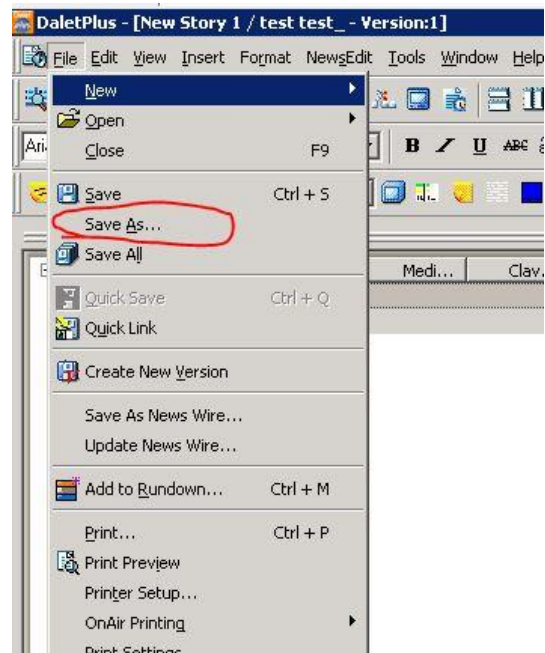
DaletPlus - [New Story 1 / test test_ - Version:1]

File Edit View Insert Format NewsEdit Tools Window Help

Ari

B I U ABC

Medi... Clav...

New
Open
Close F9
Save Ctrl + S
Save As...
Save All
Quick Save Ctrl + Q
Quick Link
Create New Version
Save As News Wire...
Update News Wire...
Add to Rundown... Ctrl + M
Print... Ctrl + P
Print Preview
Printer Setup...
OnAir Printing
Print Settings